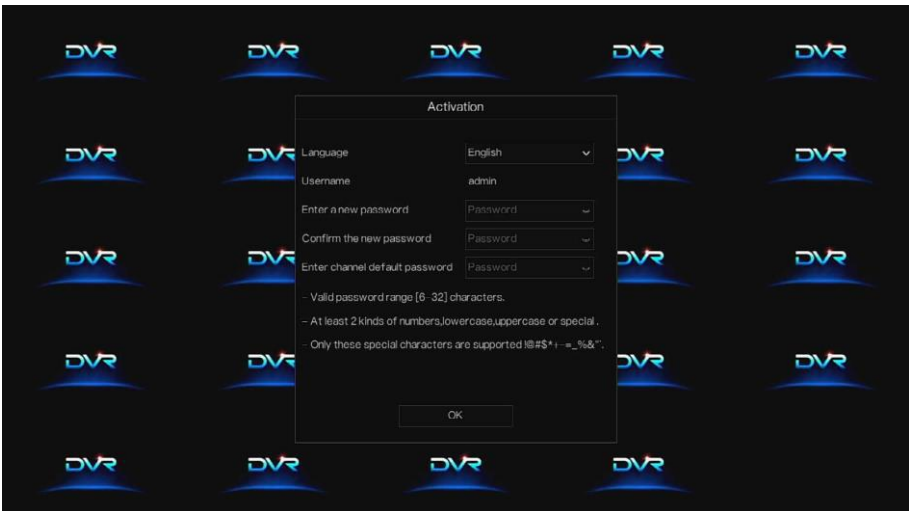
DVR DVR DVR DVR DVR

Activation

DVR Language English DVR DVR

Username admin

Enter a new password Password

DVR Confirm the new password Password DVR DVR

DVR Enter channel default password Password

– Valid password range [6-32] characters.

– At least 2 kinds of numbers,lowercase,uppercase or special .

DVR DVR – Only these special characters are supported !@#$*+-=_%&". DVR DVR

OK

DVR DVR DVR DVR